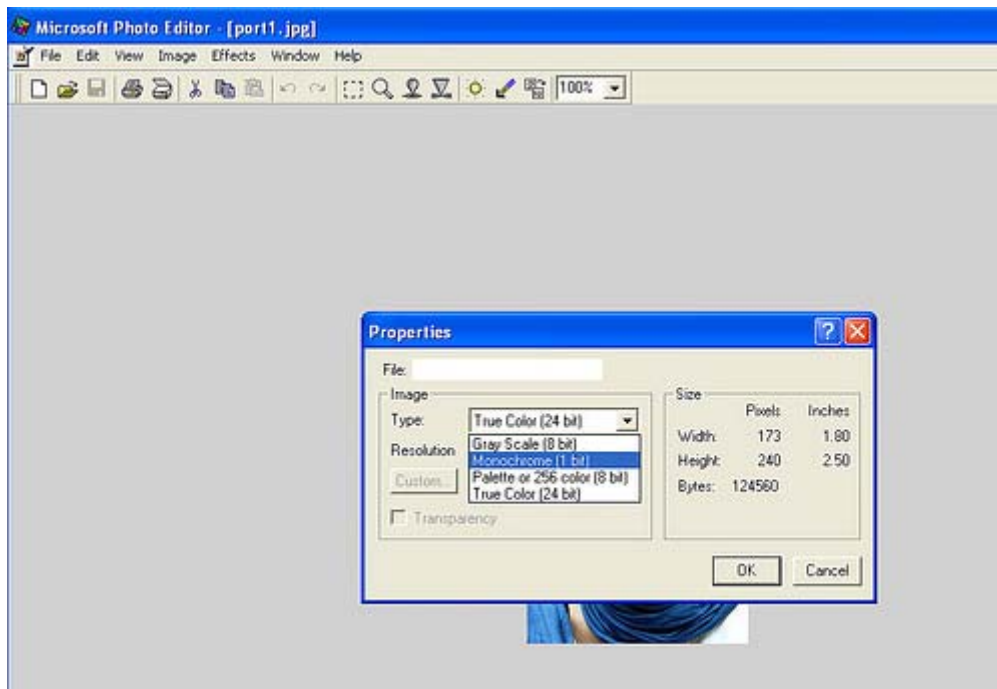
Microsoft Photo Editor - [port1.jpg]

File Edit View Image Effects Window Help

100%

Properties

File:

Image

Type: True Color (24 bit)

Gray Scale (8 bit)
Monochrome (1 bit)
Palette or 256 color (8 bit)
True Color (24 bit)

Resolution

Custom...

Transparency

Size

| | Pixels | Inches |
|---|---|---|
| Width: | 173 | 1.80 |
| Height: | 240 | 2.50 |
| Bytes: | 124560 | |

OK Cancel